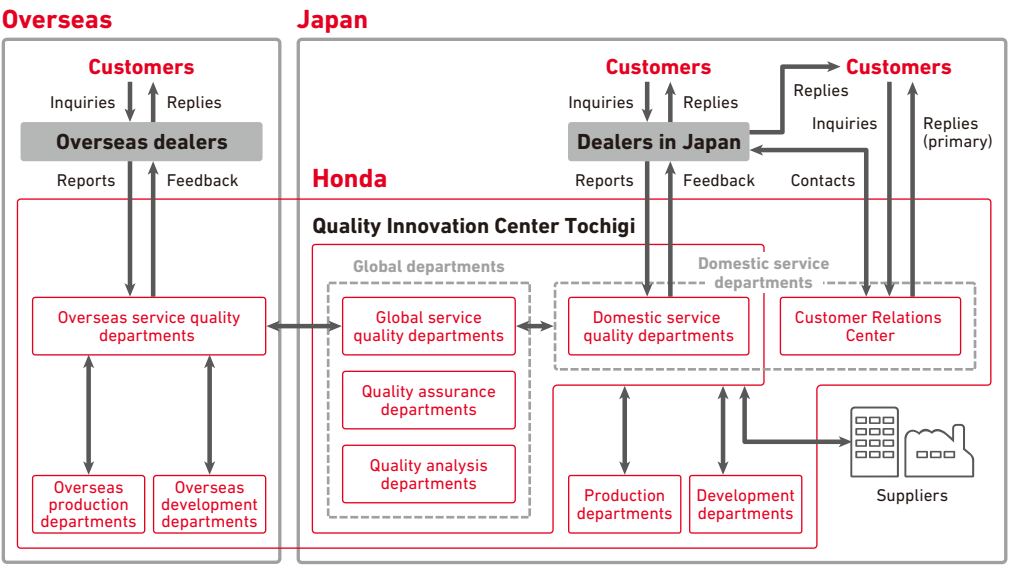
Overseas

Japan

Customers

Inquiries

Replies

Overseas dealers

Reports

Feedback

Customers

Inquiries

Replies

Dealers in Japan

Reports

Feedback

Replies

Customers

Inquiries

Replies (primary)

Contacts

Honda

Quality Innovation Center Tochigi

Global departments

Domestic service departments

Overseas service quality departments

Global service quality departments

Domestic service quality departments

Customer Relations Center

Quality assurance departments

Quality analysis departments

Overseas production departments

Overseas development departments

Production departments

Development departments

Suppliers